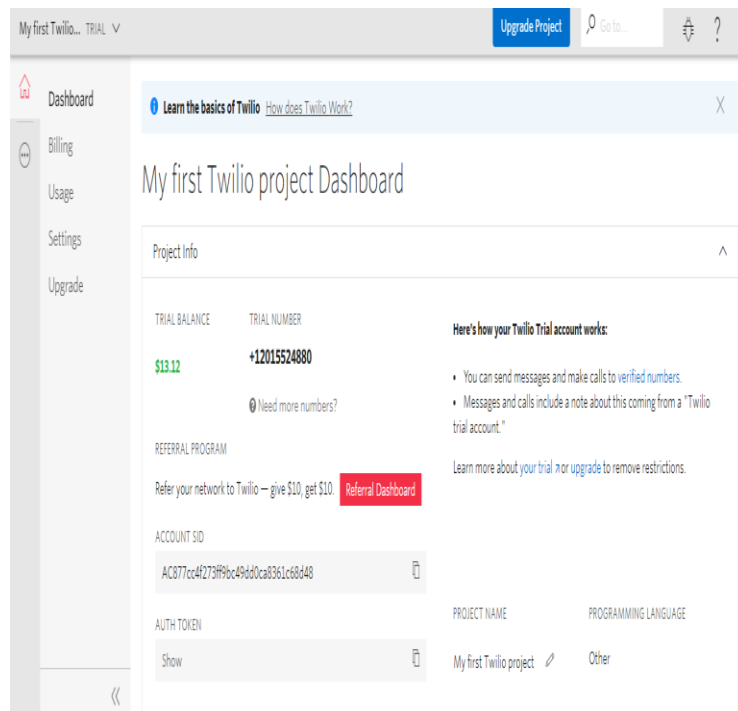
My first Twilio... TRIAL

Upgrade Project

Go to...

?

Dashboard

Billing

Usage

Settings

Upgrade

Learn the basics of Twilio How does Twilio Work?

X

My first Twilio project Dashboard

Project Info

TRIAL BALANCE

$13.12

TRIAL NUMBER

+12015524880

Need more numbers?

REFERRAL PROGRAM

Refer your network to Twilio — give $10, get $10. Referral Dashboard

ACCOUNT SID

AC877cc4f273ff9bc49dd0ca8361c68d48

AUTH TOKEN

Show

Here's how your Twilio Trial account works:

• You can send messages and make calls to verified numbers.

• Messages and calls include a note about this coming from a "Twilio trial account."

Learn more about your trial or upgrade to remove restrictions.

PROJECT NAME

My first Twilio project

PROGRAMMING LANGUAGE

Other